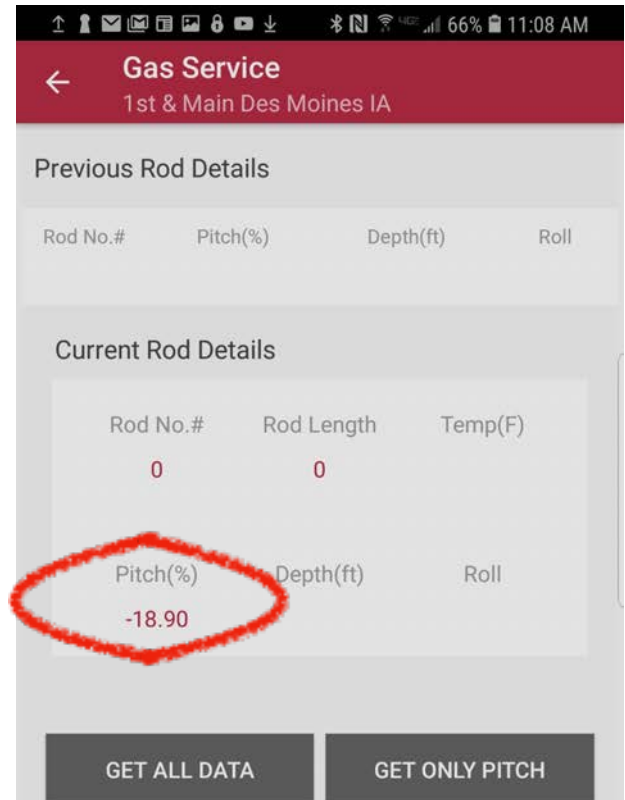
66% 11:08 AM

Gas Service
1st & Main Des Moines IA

Previous Rod Details

| Rod No.# | Pitch(%) | Depth(ft) | Roll |
|---|---|---|---|

Current Rod Details

| Rod No.# | Rod Length | Temp(F) |
|---|---|---|
| 0 | 0 | |

| Pitch(%) | Depth(ft) | Roll |
|---|---|---|
| -18.90 | | |

GET ALL DATA
GET ONLY PITCH